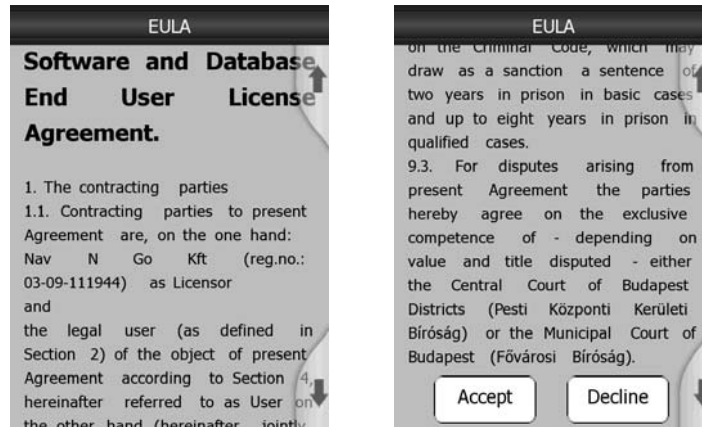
EULA

Software and Database End User License Agreement.

1. The contracting parties
1.1. Contracting parties to present Agreement are, on the one hand: Nav N Go Kft (reg.no.: 03-09-111944) as Licensor
and
the legal user (as defined in Section 2) of the object of present Agreement according to Section 4, hereinafter referred to as User on the other hand (hereinafter jointly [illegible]

EULA

on the Criminal Code, which may draw as a sanction a sentence of two years in prison in basic cases and up to eight years in prison in qualified cases.
9.3. For disputes arising from present Agreement the parties hereby agree on the exclusive competence of - depending on value and title disputed - either the Central Court of Budapest Districts (Pesti Központi Kerületi Bíróság) or the Municipal Court of Budapest (Fővárosi Bíróság).

Accept

Decline